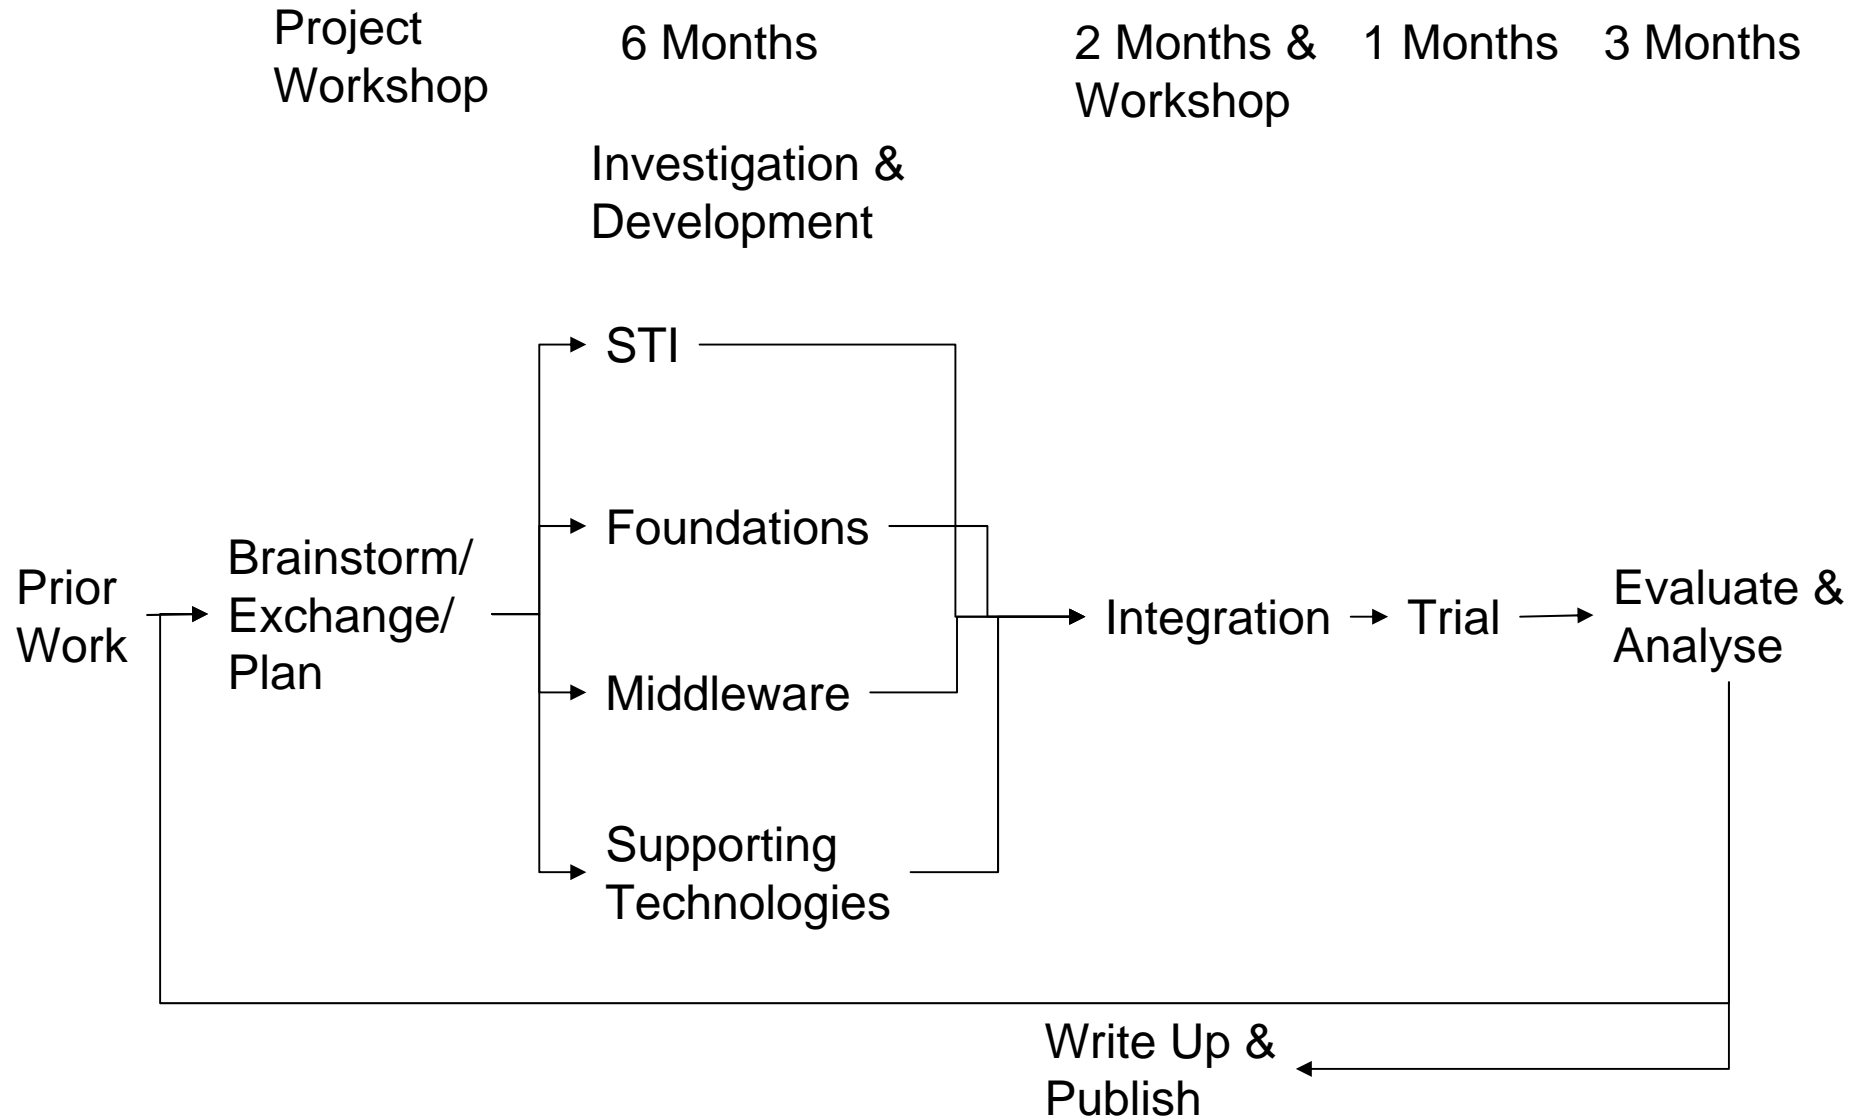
Project Workshop

6 Months

2 Months & Workshop

1 Months

3 Months

Investigation & Development

STI

Foundations

Prior Work

Brainstorm/ Exchange/ Plan

Middleware

Supporting Technologies

Integration

Trial

Evaluate & Analyse

Write Up & Publish